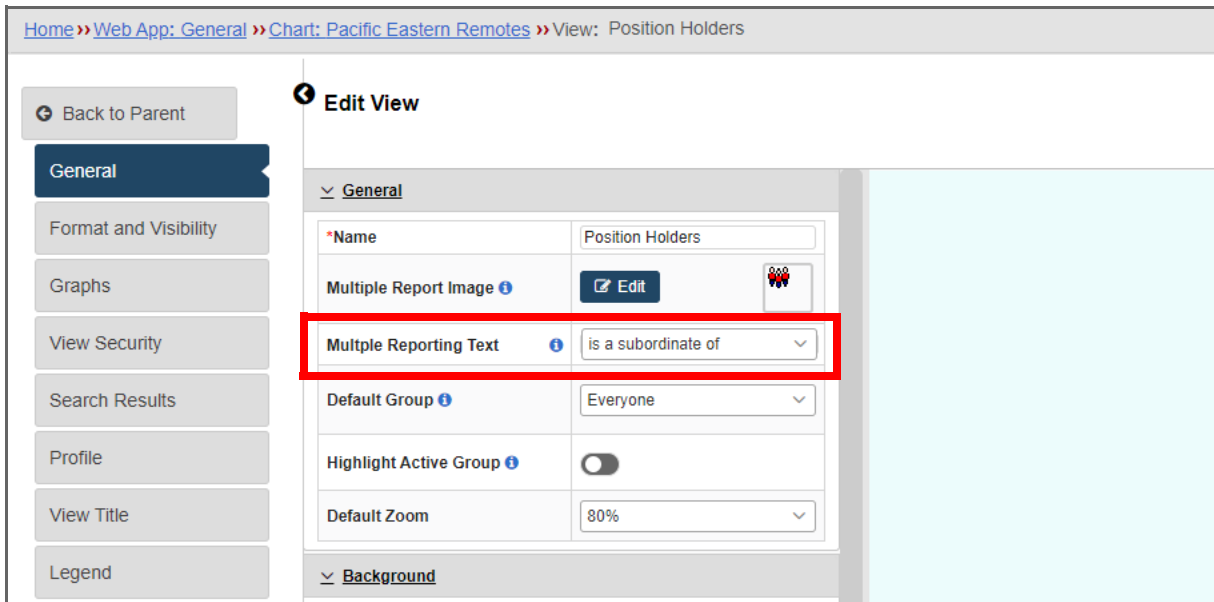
Home ›› Web App: General ›› Chart: Pacific Eastern Remotes ›› View: Position Holders

Back to Parent

General

Format and Visibility

Graphs

View Security

Search Results

Profile

View Title

Legend

Edit View

General

| | |
|---|---|
| *Name | Position Holders |
| Multiple Report Image | Edit |
| Multple Reporting Text | is a subordinate of |
| Default Group | Everyone |
| Highlight Active Group | |
| Default Zoom | 80% |

Background